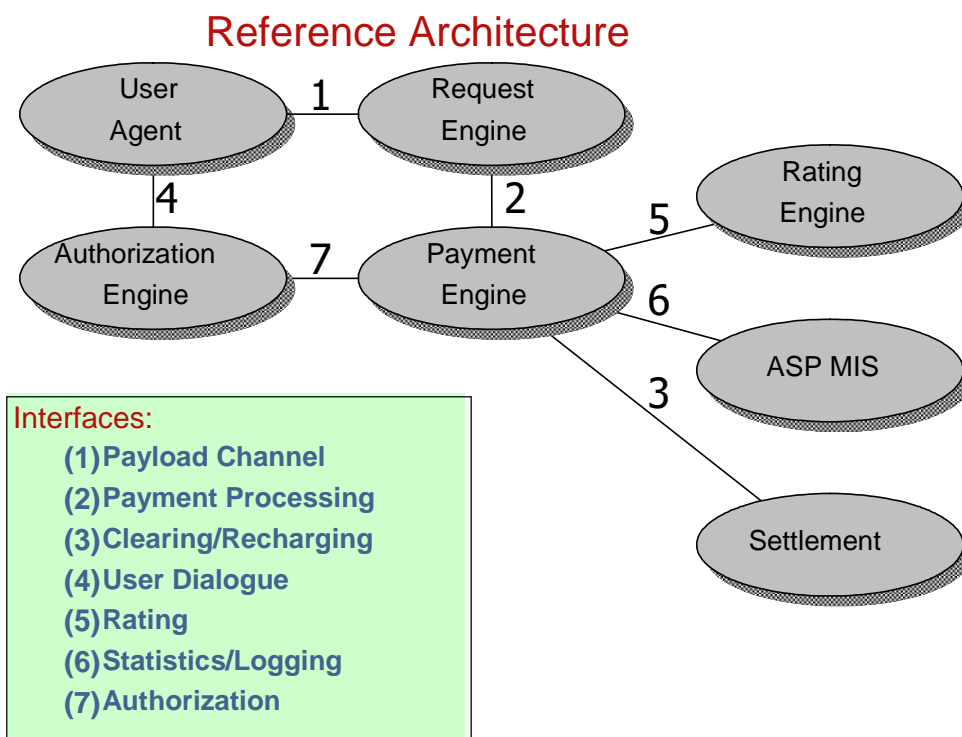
Reference Architecture

User Agent

1

Request Engine

4

2

Rating Engine

5

Authorization Engine

7

Payment Engine

6

ASP MIS

3

Settlement

Interfaces:
(1)Payload Channel
(2)Payment Processing
(3)Clearing/Recharging
(4)User Dialogue
(5)Rating
(6)Statistics/Logging
(7)Authorization